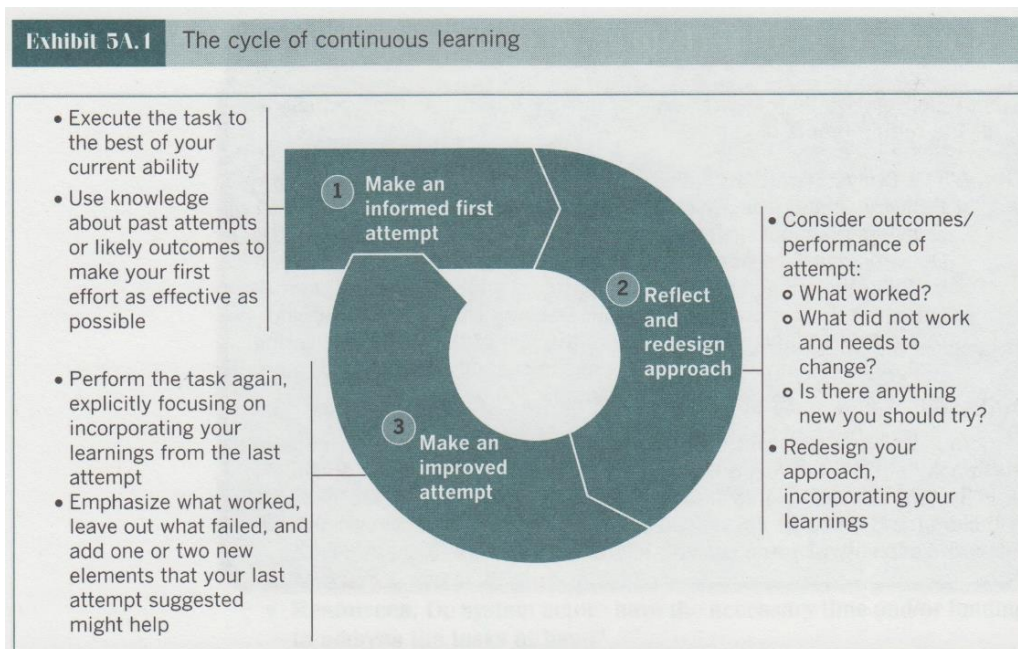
Exhibit 5A.1 The cycle of continuous learning

• Execute the task to the best of your current ability
• Use knowledge about past attempts or likely outcomes to make your first effort as effective as possible

1 Make an informed first attempt

2 Reflect and redesign approach

3 Make an improved attempt

• Consider outcomes/ performance of attempt:
 o What worked?
 o What did not work and needs to change?
 o Is there anything new you should try?
• Redesign your approach, incorporating your learnings

• Perform the task again, explicitly focusing on incorporating your learnings from the last attempt
• Emphasize what worked, leave out what failed, and add one or two new elements that your last attempt suggested might help